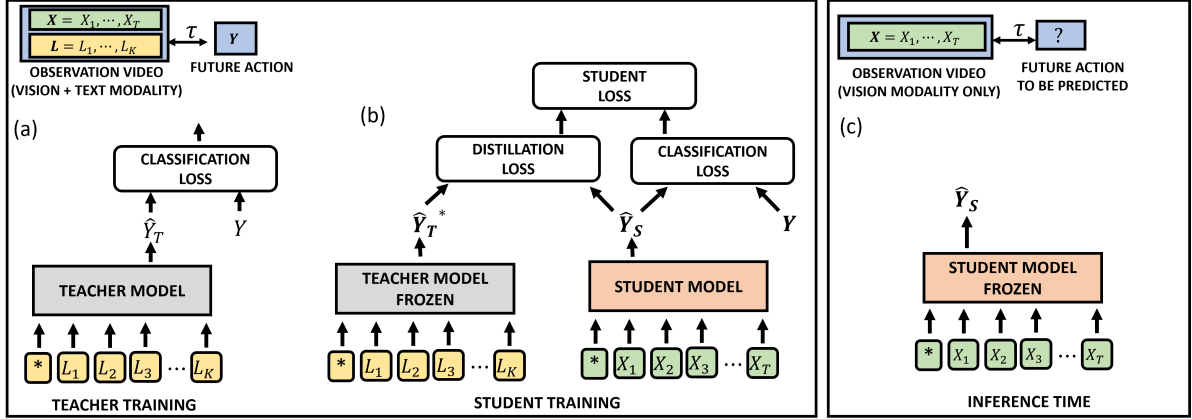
$\boldsymbol{X} = X_1, \cdots, X_T$
$\boldsymbol{L} = L_1, \cdots, L_K$
$\tau$
$\boldsymbol{Y}$
OBSERVATION VIDEO (VISION + TEXT MODALITY)
FUTURE ACTION

(a)

CLASSIFICATION LOSS
$\hat{Y}_T$
$Y$
TEACHER MODEL
* $L_1$ $L_2$ $L_3$ … $L_K$
TEACHER TRAINING

(b)

STUDENT LOSS
DISTILLATION LOSS
CLASSIFICATION LOSS
$\hat{\boldsymbol{Y}}_{\boldsymbol{T}}^*$
$\hat{\boldsymbol{Y}}_{\boldsymbol{S}}$
$\boldsymbol{Y}$
TEACHER MODEL FROZEN
STUDENT MODEL
* $L_1$ $L_2$ $L_3$ … $L_K$
* $X_1$ $X_2$ $X_3$ … $X_T$
STUDENT TRAINING

$\boldsymbol{X} = X_1, \cdots, X_T$
$\tau$
?
OBSERVATION VIDEO (VISION MODALITY ONLY)
FUTURE ACTION TO BE PREDICTED

(c)

$\hat{\boldsymbol{Y}}_{\boldsymbol{S}}$
STUDENT MODEL FROZEN
* $X_1$ $X_2$ $X_3$ … $X_T$
INFERENCE TIME